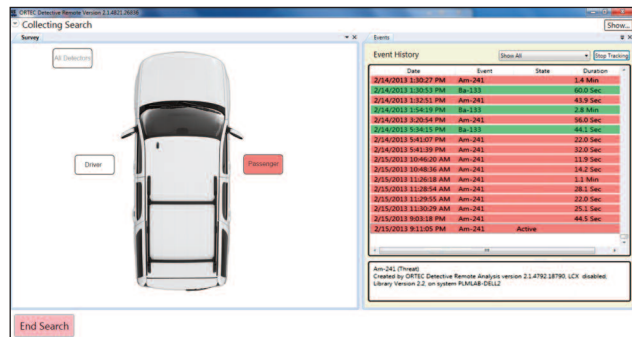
ORTEC Detective Remote Version 2.1.4821.26838

Collecting Search

Show...

Survey

All Detectors

Driver

Passenger

Events

Event History

Show All

Stop Tracking

| Date | Event | State | Duration |
|---|---|---|---|
| 2/14/2013 1:30:27 PM | Am-241 | | 1.4 Min |
| 2/14/2013 1:30:53 PM | Ba-133 | | 60.0 Sec |
| 2/14/2013 1:32:51 PM | Am-241 | | 43.9 Sec |
| 2/14/2013 1:54:19 PM | Ba-133 | | 2.8 Min |
| 2/14/2013 3:20:54 PM | Am-241 | | 56.0 Sec |
| 2/14/2013 5:34:15 PM | Ba-133 | | 44.1 Sec |
| 2/14/2013 5:41:07 PM | Am-241 | | 22.0 Sec |
| 2/14/2013 5:41:39 PM | Am-241 | | 32.0 Sec |
| 2/15/2013 10:46:20 AM | Am-241 | | 11.9 Sec |
| 2/15/2013 10:48:36 AM | Am-241 | | 14.2 Sec |
| 2/15/2013 11:26:18 AM | Am-241 | | 2.1 Min |
| 2/15/2013 11:28:54 AM | Am-241 | | 28.1 Sec |
| 2/15/2013 11:29:55 AM | Am-241 | | 22.0 Sec |
| 2/15/2013 11:30:29 AM | Am-241 | | 25.1 Sec |
| 2/15/2013 9:03:18 PM | Am-241 | | 44.5 Sec |
| 2/15/2013 9:11:05 PM | Am-241 | Active | |

Am-241 (Threat)
Created by ORTEC Detective Remote Analysis version 2.1.4792.18790, LCK disabled, Library Version 2.2, on system PLMLAB-DELL2

End Search